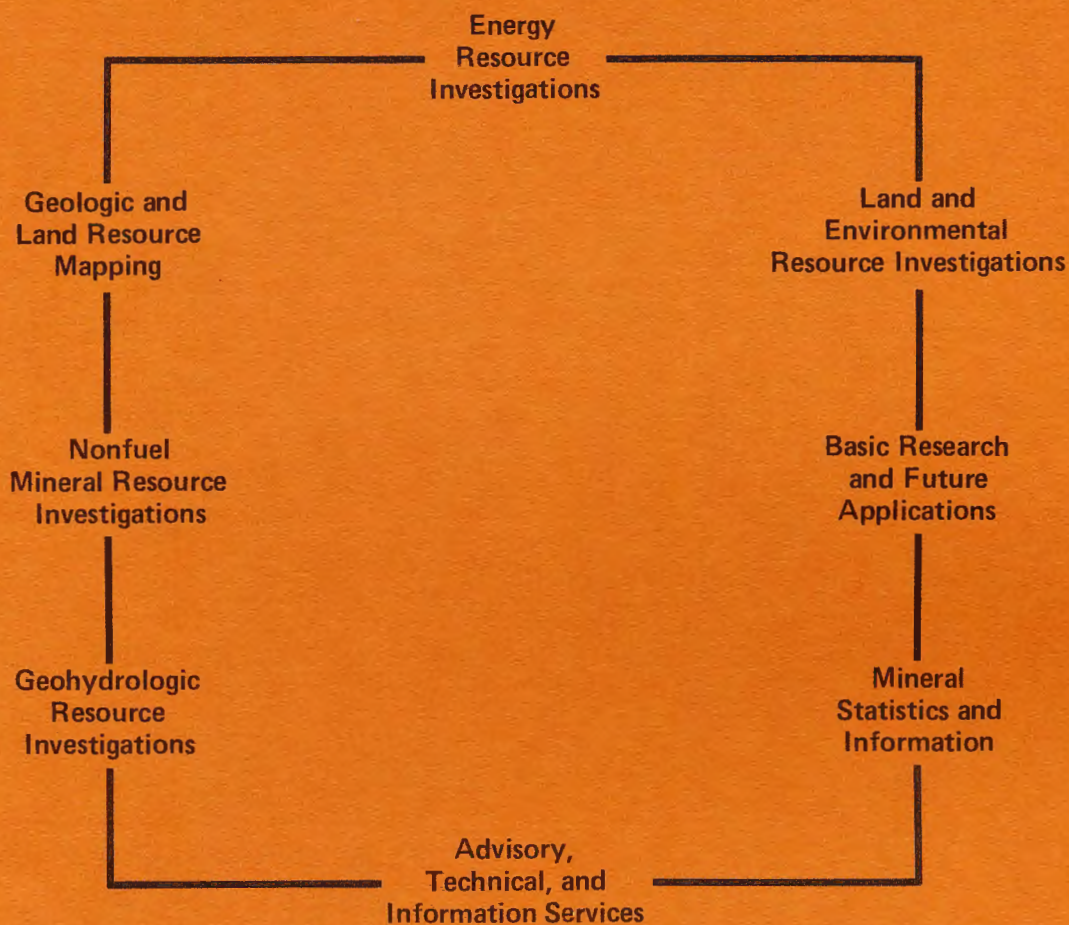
Energy Resource Investigations

Geologic and Land Resource Mapping

Land and Environmental Resource Investigations

Nonfuel Mineral Resource Investigations

Basic Research and Future Applications

Geohydrologic Resource Investigations

Mineral Statistics and Information

Advisory, Technical, and Information Services